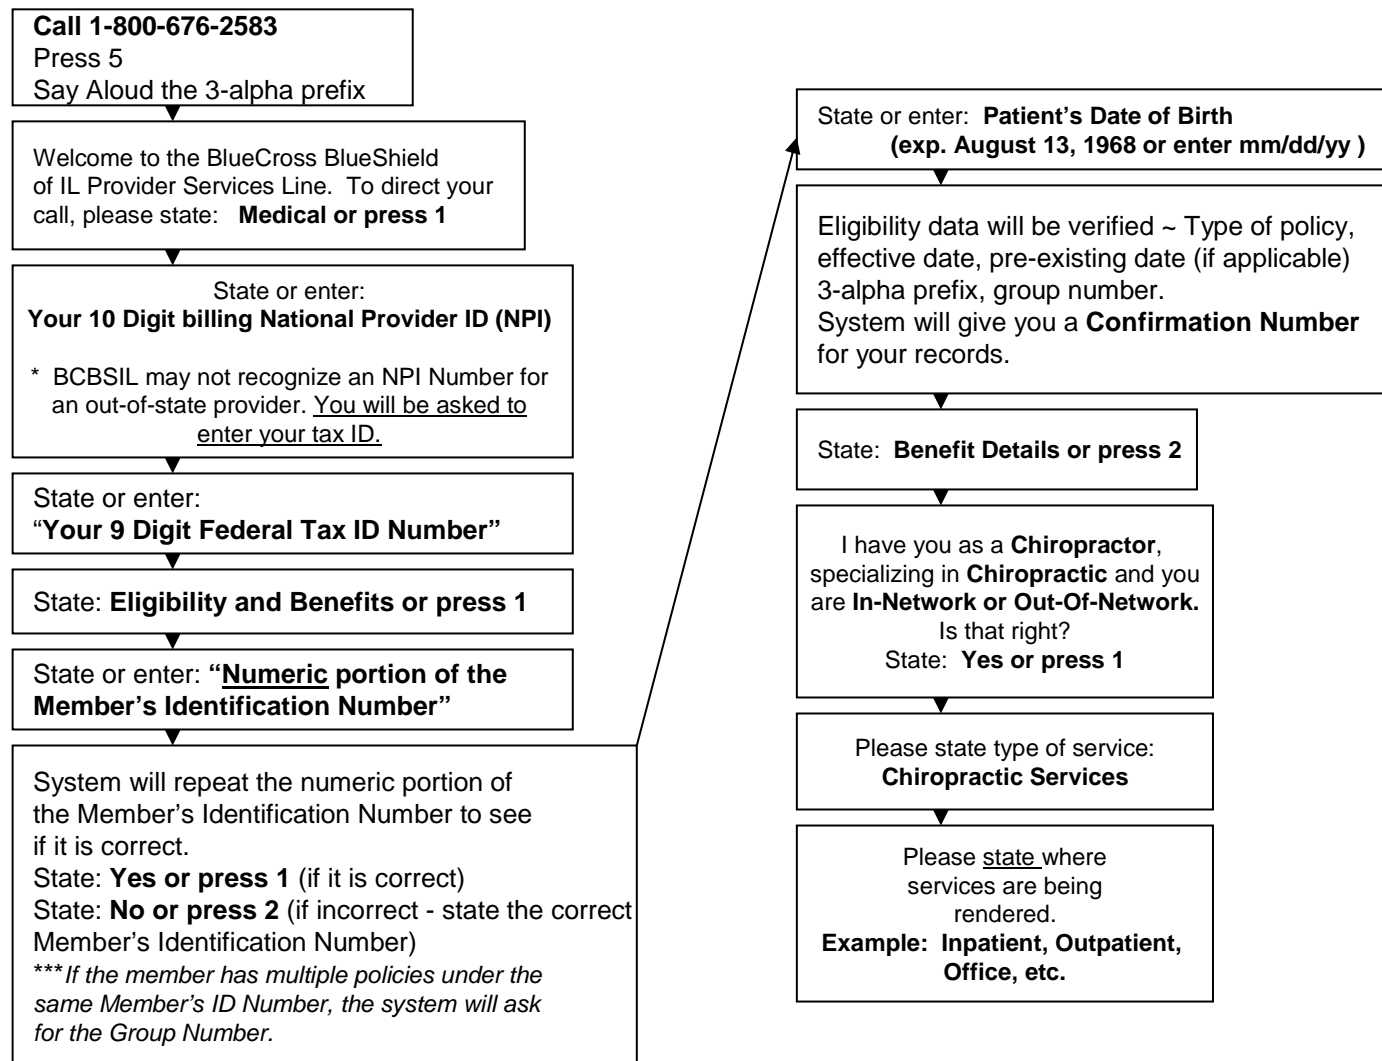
Call 1-800-676-2583
Press 5
Say Aloud the 3-alpha prefix

Welcome to the BlueCross BlueShield of IL Provider Services Line. To direct your call, please state: Medical or press 1

State or enter:
Your 10 Digit billing National Provider ID (NPI)

* BCBSIL may not recognize an NPI Number for an out-of-state provider. You will be asked to enter your tax ID.

State or enter:
"Your 9 Digit Federal Tax ID Number"

State: Eligibility and Benefits or press 1

State or enter: "Numeric portion of the Member's Identification Number"

System will repeat the numeric portion of the Member's Identification Number to see if it is correct.
State: Yes or press 1 (if it is correct)
State: No or press 2 (if incorrect - state the correct Member's Identification Number)
***If the member has multiple policies under the same Member's ID Number, the system will ask for the Group Number.

State or enter: Patient's Date of Birth
(exp. August 13, 1968 or enter mm/dd/yy )

Eligibility data will be verified ~ Type of policy, effective date, pre-existing date (if applicable) 3-alpha prefix, group number.
System will give you a Confirmation Number for your records.

State: Benefit Details or press 2

I have you as a Chiropractor, specializing in Chiropractic and you are In-Network or Out-Of-Network.
Is that right?
State: Yes or press 1

Please state type of service:
Chiropractic Services

Please state where services are being rendered.
Example: Inpatient, Outpatient, Office, etc.